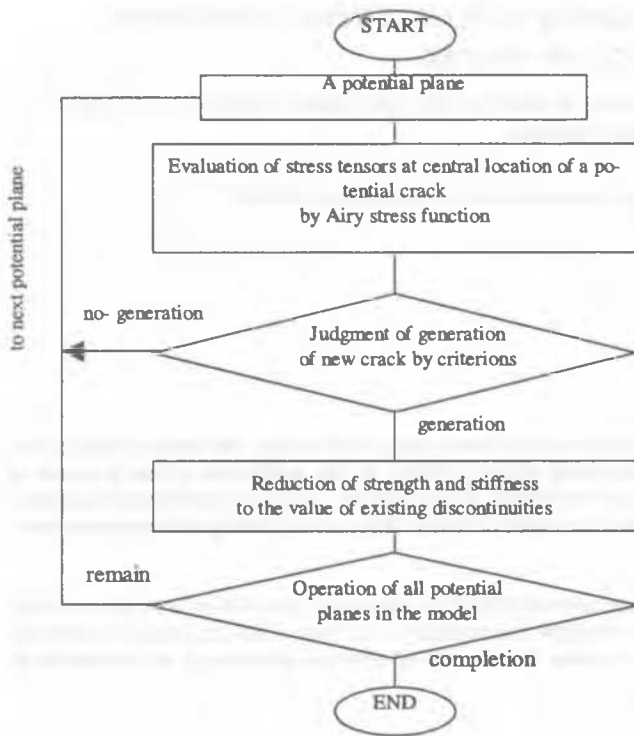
START

A potential plane

Evaluation of stress tensors at central location of a potential crack by Airy stress function

to next potential plane

no- generation

Judgment of generation of new crack by criterions

generation

Reduction of strength and stiffness to the value of existing discontinuities

remain

Operation of all potential planes in the model

completion

END